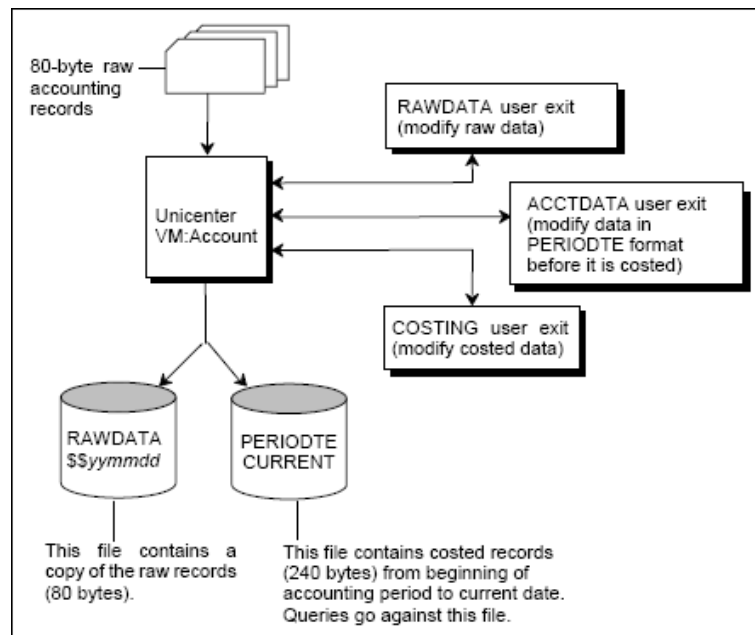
80-byte raw accounting records

RAWDATA user exit (modify raw data)

Unicenter VM:Account

ACCTDATA user exit (modify data in PERIODTE format before it is costed)

COSTING user exit (modify costed data)

RAWDATA $$yymmdd

PERIODTE CURRENT

This file contains a copy of the raw records (80 bytes).

This file contains costed records (240 bytes) from beginning of accounting period to current date. Queries go against this file.